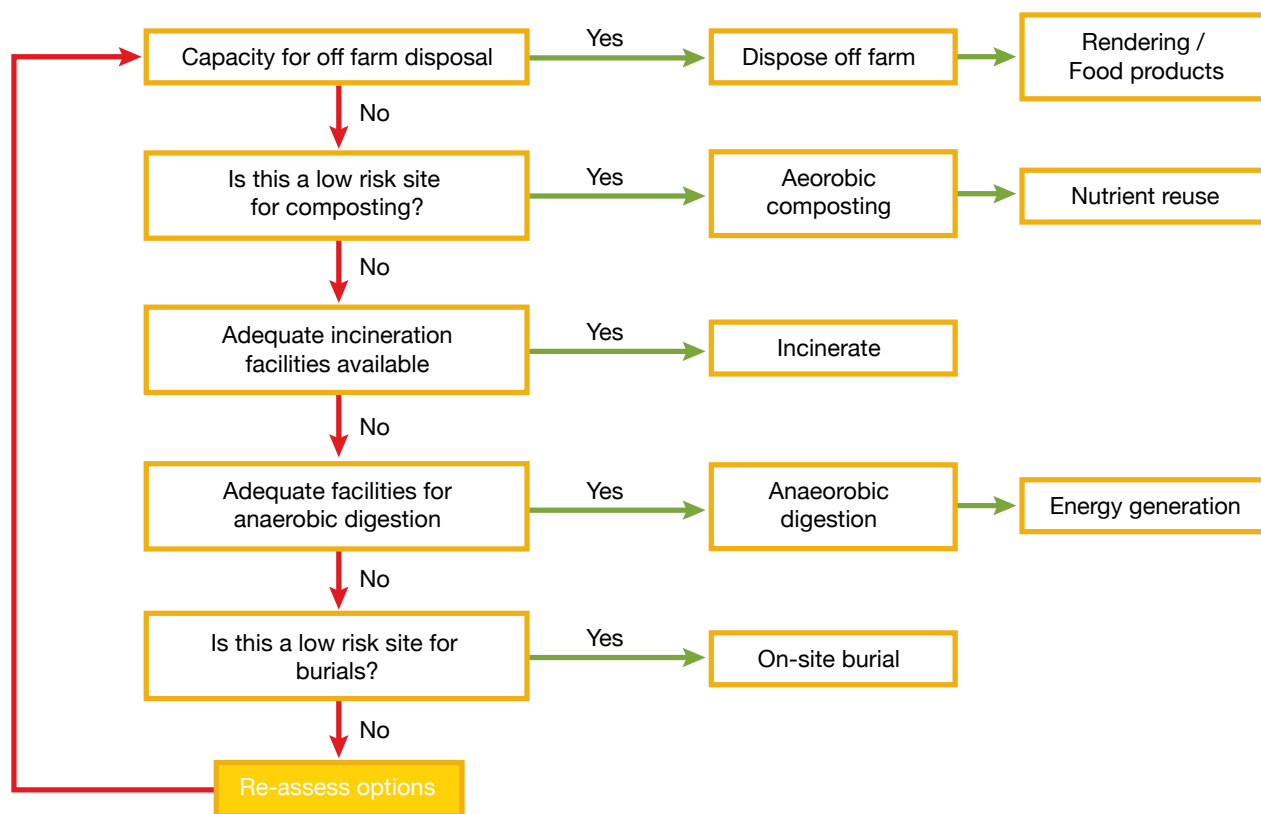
Capacity for off farm disposal

Yes

Dispose off farm

Rendering / Food products

No

Is this a low risk site for composting?

Yes

Aerobic composting

Nutrient reuse

No

Adequate incineration facilities available

Yes

Incinerate

No

Adequate facilities for anaerobic digestion

Yes

Anaeorobic digestion

Energy generation

No

Is this a low risk site for burials?

Yes

On-site burial

No

Re-assess options